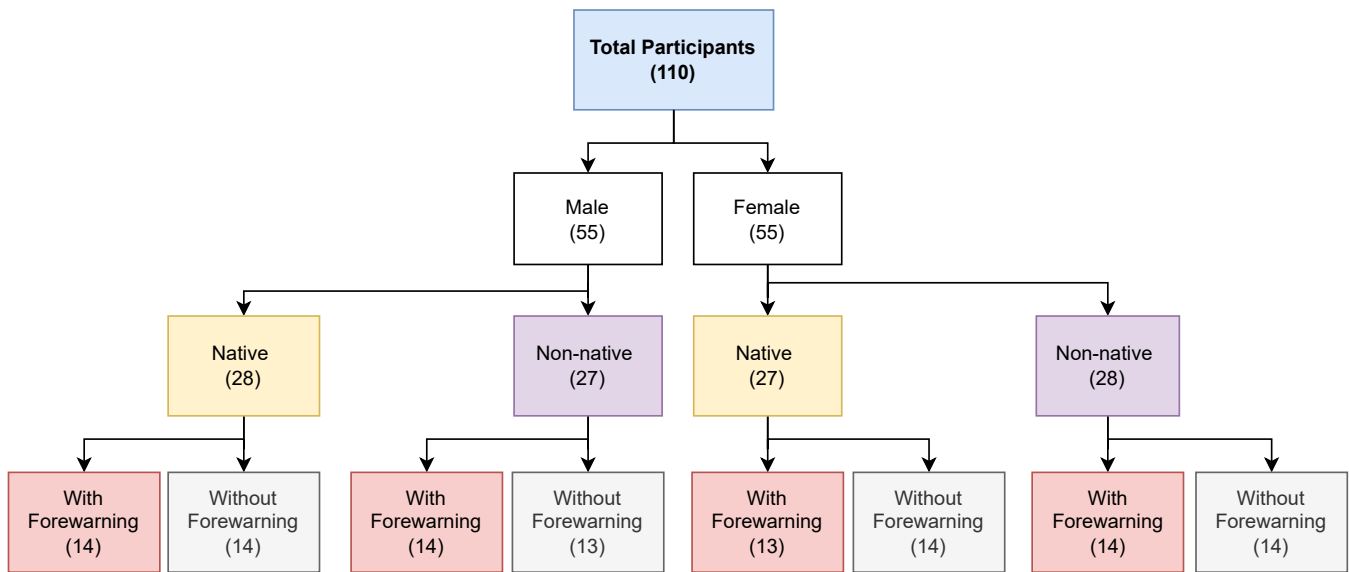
Total Participants
(110)

Male
(55)

Female
(55)

Native
(28)

Non-native
(27)

Native
(27)

Non-native
(28)

With Forewarning
(14)

Without Forewarning
(14)

With Forewarning
(14)

Without Forewarning
(13)

With Forewarning
(13)

Without Forewarning
(14)

With Forewarning
(14)

Without Forewarning
(14)